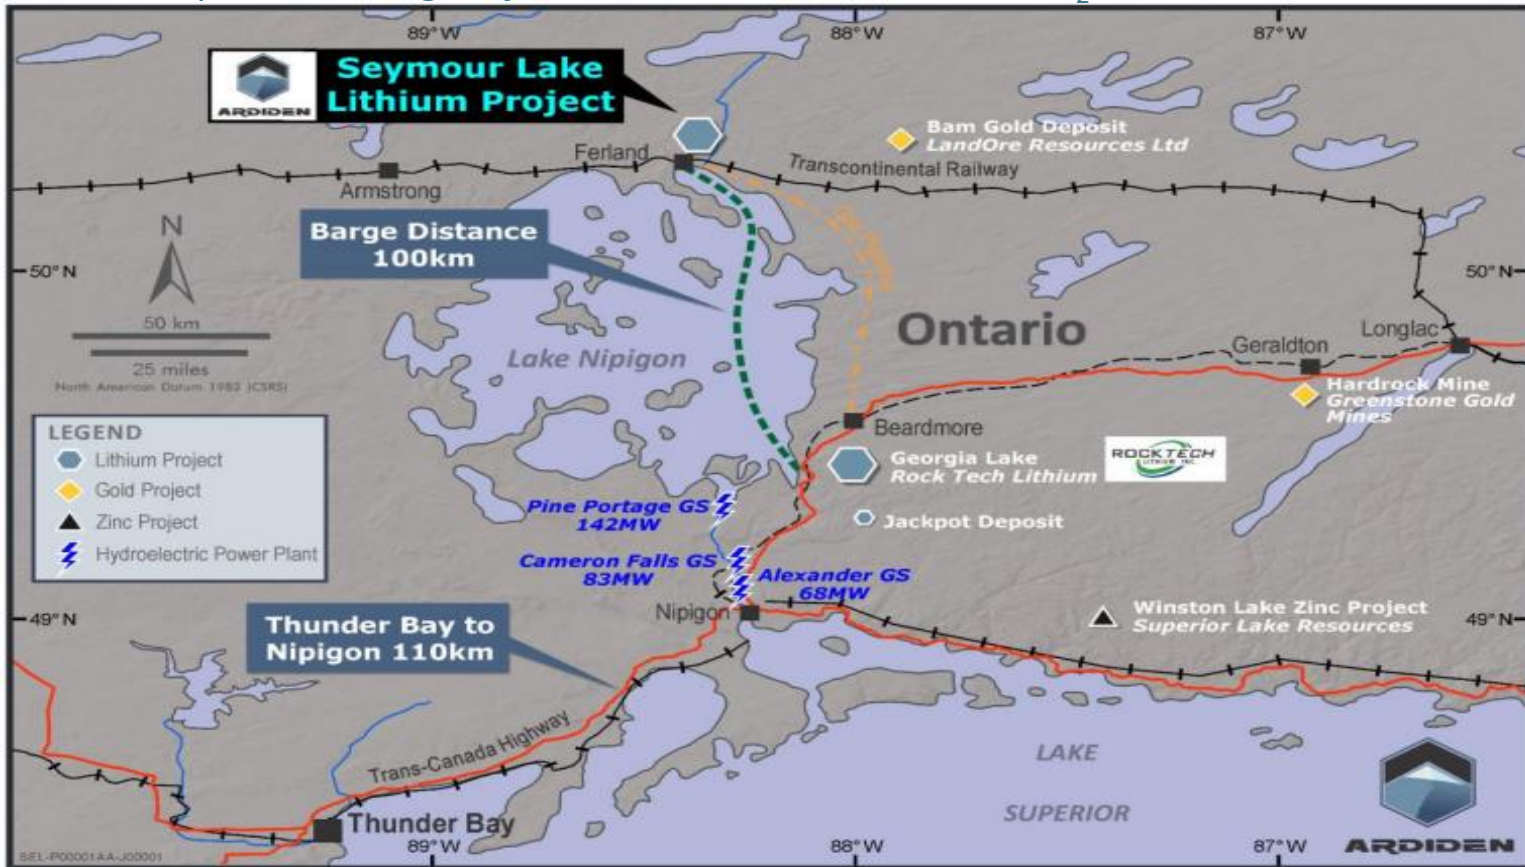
89° W

88° W

87° W

ARDIDEN

Seymour Lake Lithium Project

Bam Gold Deposit
LandOre Resources Ltd

Ferland

Transcontinental Railway

Armstrong

N

Barge Distance 100km

50° N

50° N

50 km

25 miles

North American Datum 1983 (CSRS)

Lake Nipigon

Ontario

Geraldton

Longlac

Hardrock Mine
Greenstone Gold Mines

Beardmore

LEGEND
Lithium Project
Gold Project
Zinc Project
Hydroelectric Power Plant

Georgia Lake
Rock Tech Lithium

ROCKTECH LITHIUM INC.

Pine Portage GS
142MW

Jackpot Deposit

Cameron Falls GS
83MW

Alexander GS
68MW

49° N

Nipigon

Winston Lake Zinc Project
Superior Lake Resources

49° N

Thunder Bay to Nipigon 110km

Trans-Canada Highway

LAKE

SUPERIOR

Thunder Bay

SEL-P00001AA-J00001

89° W

88° W

87° W

ARDIDEN